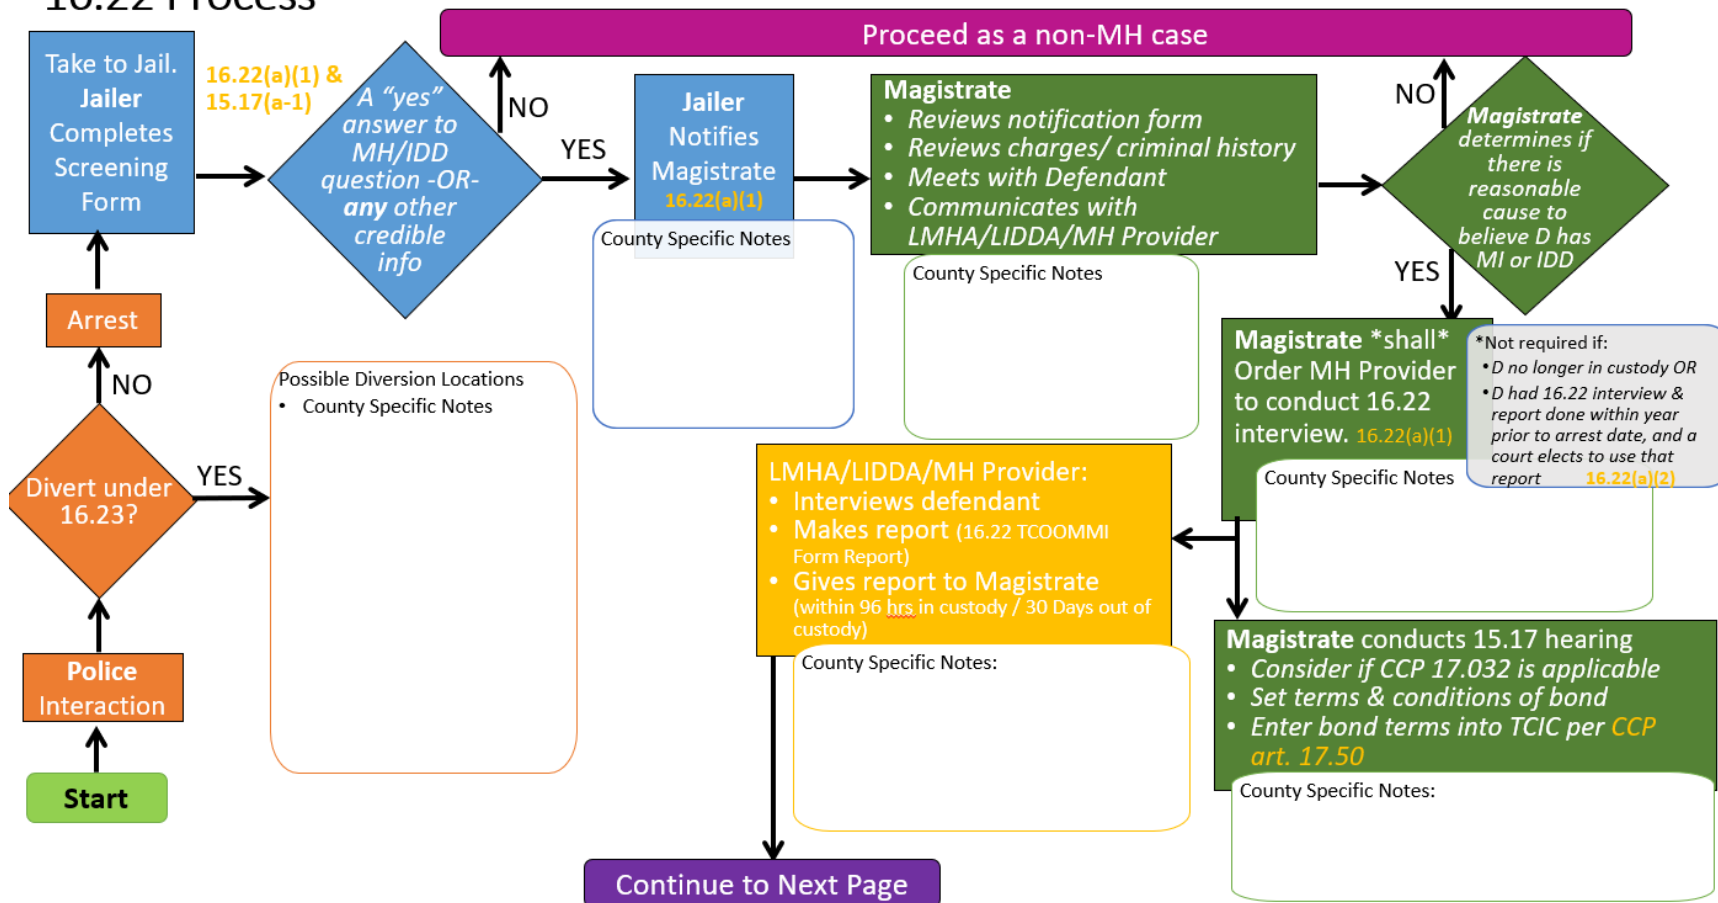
16.22 Process

Proceed as a non-MH case

Start

Police Interaction

Divert under 16.23?

NO

Arrest

Take to Jail. Jailer Completes Screening Form

16.22(a)(1) & 15.17(a-1)

A "yes" answer to MH/IDD question -OR- any other credible info

NO

YES

Jailer Notifies Magistrate 16.22(a)(1)

County Specific Notes

Magistrate
- Reviews notification form
- Reviews charges/ criminal history
- Meets with Defendant
- Communicates with LMHA/LIDDA/MH Provider

County Specific Notes

NO

Magistrate determines if there is reasonable cause to believe D has MI or IDD

YES

Magistrate *shall* Order MH Provider to conduct 16.22 interview. 16.22(a)(1)

*Not required if:
- D no longer in custody OR
- D had 16.22 interview & report done within year prior to arrest date, and a court elects to use that report 16.22(a)(2)

County Specific Notes

YES

Possible Diversion Locations
- County Specific Notes

LMHA/LIDDA/MH Provider:
- Interviews defendant
- Makes report (16.22 TCOOMMI Form Report)
- Gives report to Magistrate (within 96 hrs in custody / 30 Days out of custody)

County Specific Notes:

Magistrate conducts 15.17 hearing
- Consider if CCP 17.032 is applicable
- Set terms & conditions of bond
- Enter bond terms into TCIC per CCP art. 17.50

County Specific Notes:

Continue to Next Page